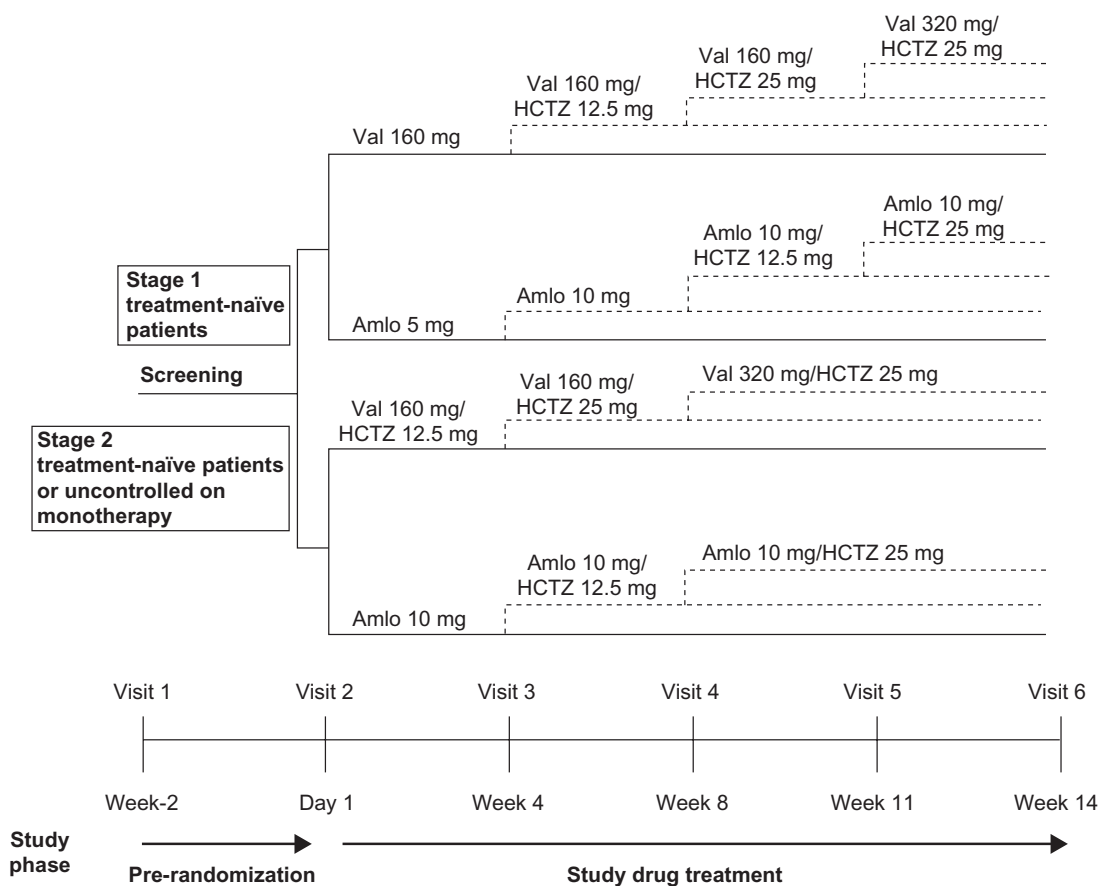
Val 320 mg/ HCTZ 25 mg

Val 160 mg/ HCTZ 25 mg

Val 160 mg/ HCTZ 12.5 mg

Val 160 mg

Amlo 10 mg/ HCTZ 25 mg

Amlo 10 mg/ HCTZ 12.5 mg

Stage 1 treatment-naïve patients

Amlo 10 mg

Amlo 5 mg

Screening

Val 160 mg/ HCTZ 25 mg

Val 320 mg/HCTZ 25 mg

Val 160 mg/ HCTZ 12.5 mg

Stage 2 treatment-naïve patients or uncontrolled on monotherapy

Amlo 10 mg/ HCTZ 12.5 mg

Amlo 10 mg/HCTZ 25 mg

Amlo 10 mg

Visit 1 Visit 2 Visit 3 Visit 4 Visit 5 Visit 6

Week-2 Day 1 Week 4 Week 8 Week 11 Week 14

Study phase

Pre-randomization

Study drug treatment